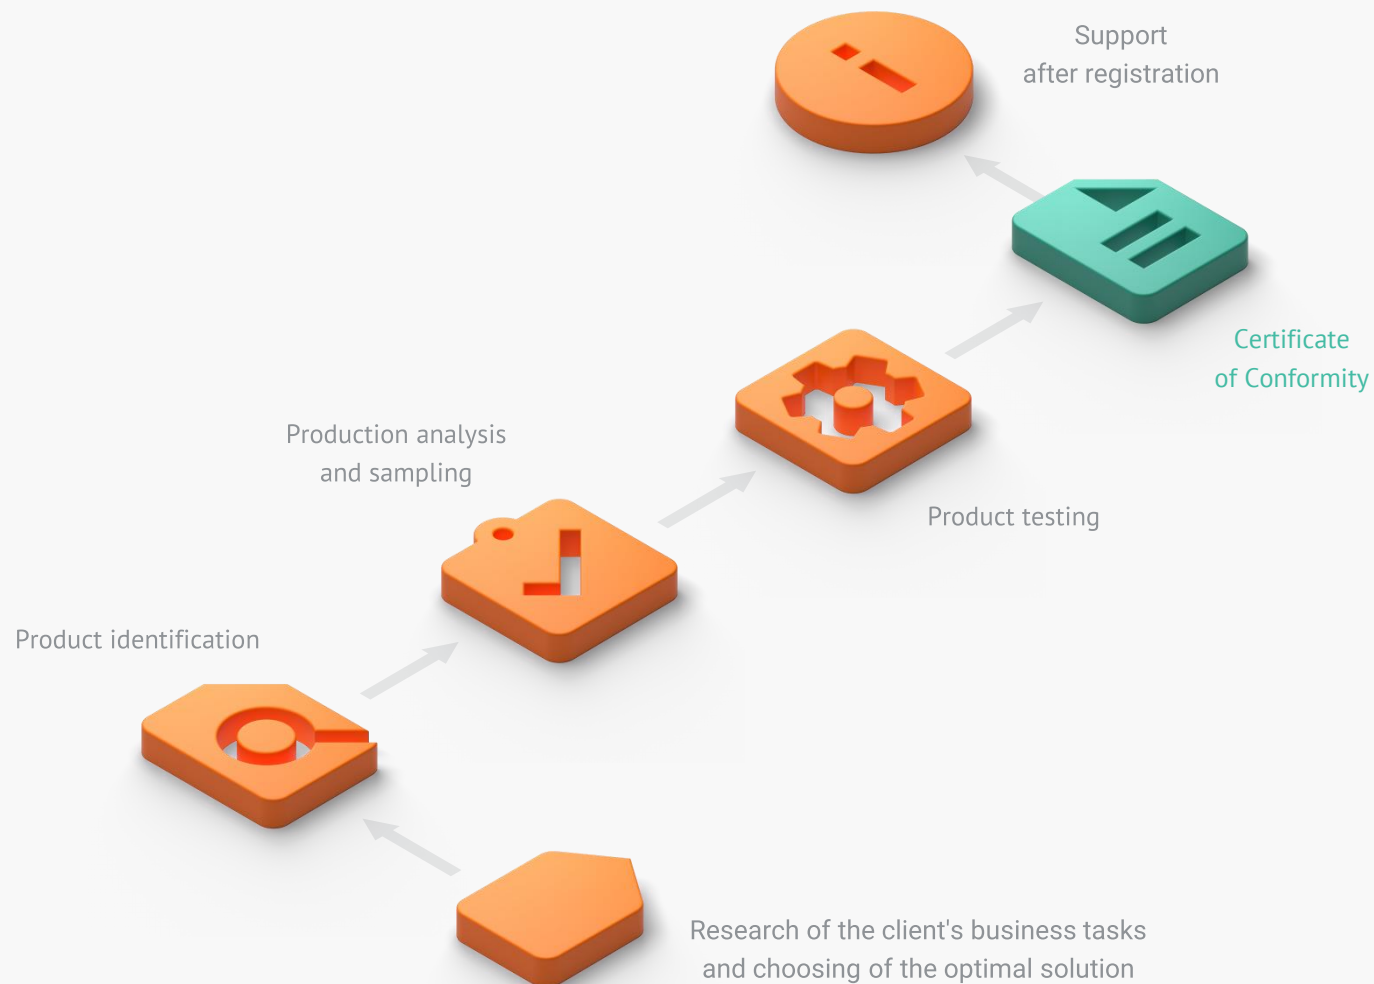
Support
after registration

Certificate
of Conformity

Production analysis
and sampling

Product testing

Product identification

Research of the client's business tasks
and choosing of the optimal solution